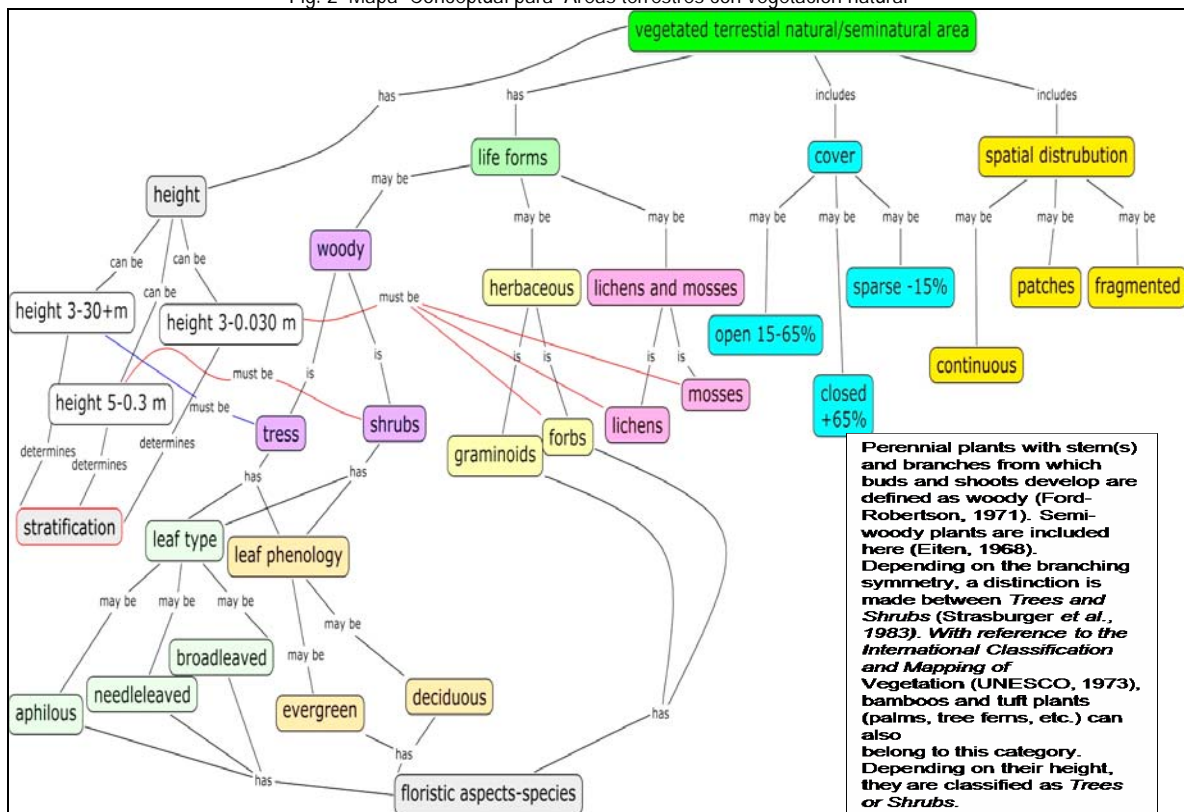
Fig. 2 Mapa Conceptual para Áreas terrestres con vegetación natural

vegetated terrestial natural/seminatural area

has
has
includes
includes

height
life forms
cover
spatial distrubution

may be
may be
may be
may be
may be
may be
may be
may be

can be
can be
can be

woody
herbaceous
lichens and mosses
sparse -15%
patches
fragmented

height 3-30+m
height 3-0.030 m
must be
open 15-65%

must be
is
is
is
is
is
continuous

height 5-0.3 m
must be
mosses
closed +65%

tress
shrubs
lichens
forbs
graminoids

determines
determines
determines
has
has

stratification

leaf type
leaf phenology

may be
may be
may be
may be
may be

broadleaved
needleleaved
aphilous
evergreen
deciduous

has
has
has

floristic aspects-species

Perennial plants with stem(s) and branches from which buds and shoots develop are defined as woody (Ford-Robertson, 1971). Semi-woody plants are included here (Eiten, 1968). Depending on the branching symmetry, a distinction is made between *Trees and Shrubs* (Strasburger *et al.*, 1983). *With reference to the International Classification and Mapping of* Vegetation (UNESCO, 1973), bamboos and tuft plants (palms, tree ferns, etc.) can also belong to this category. Depending on their height, they are classified as *Trees or Shrubs.*